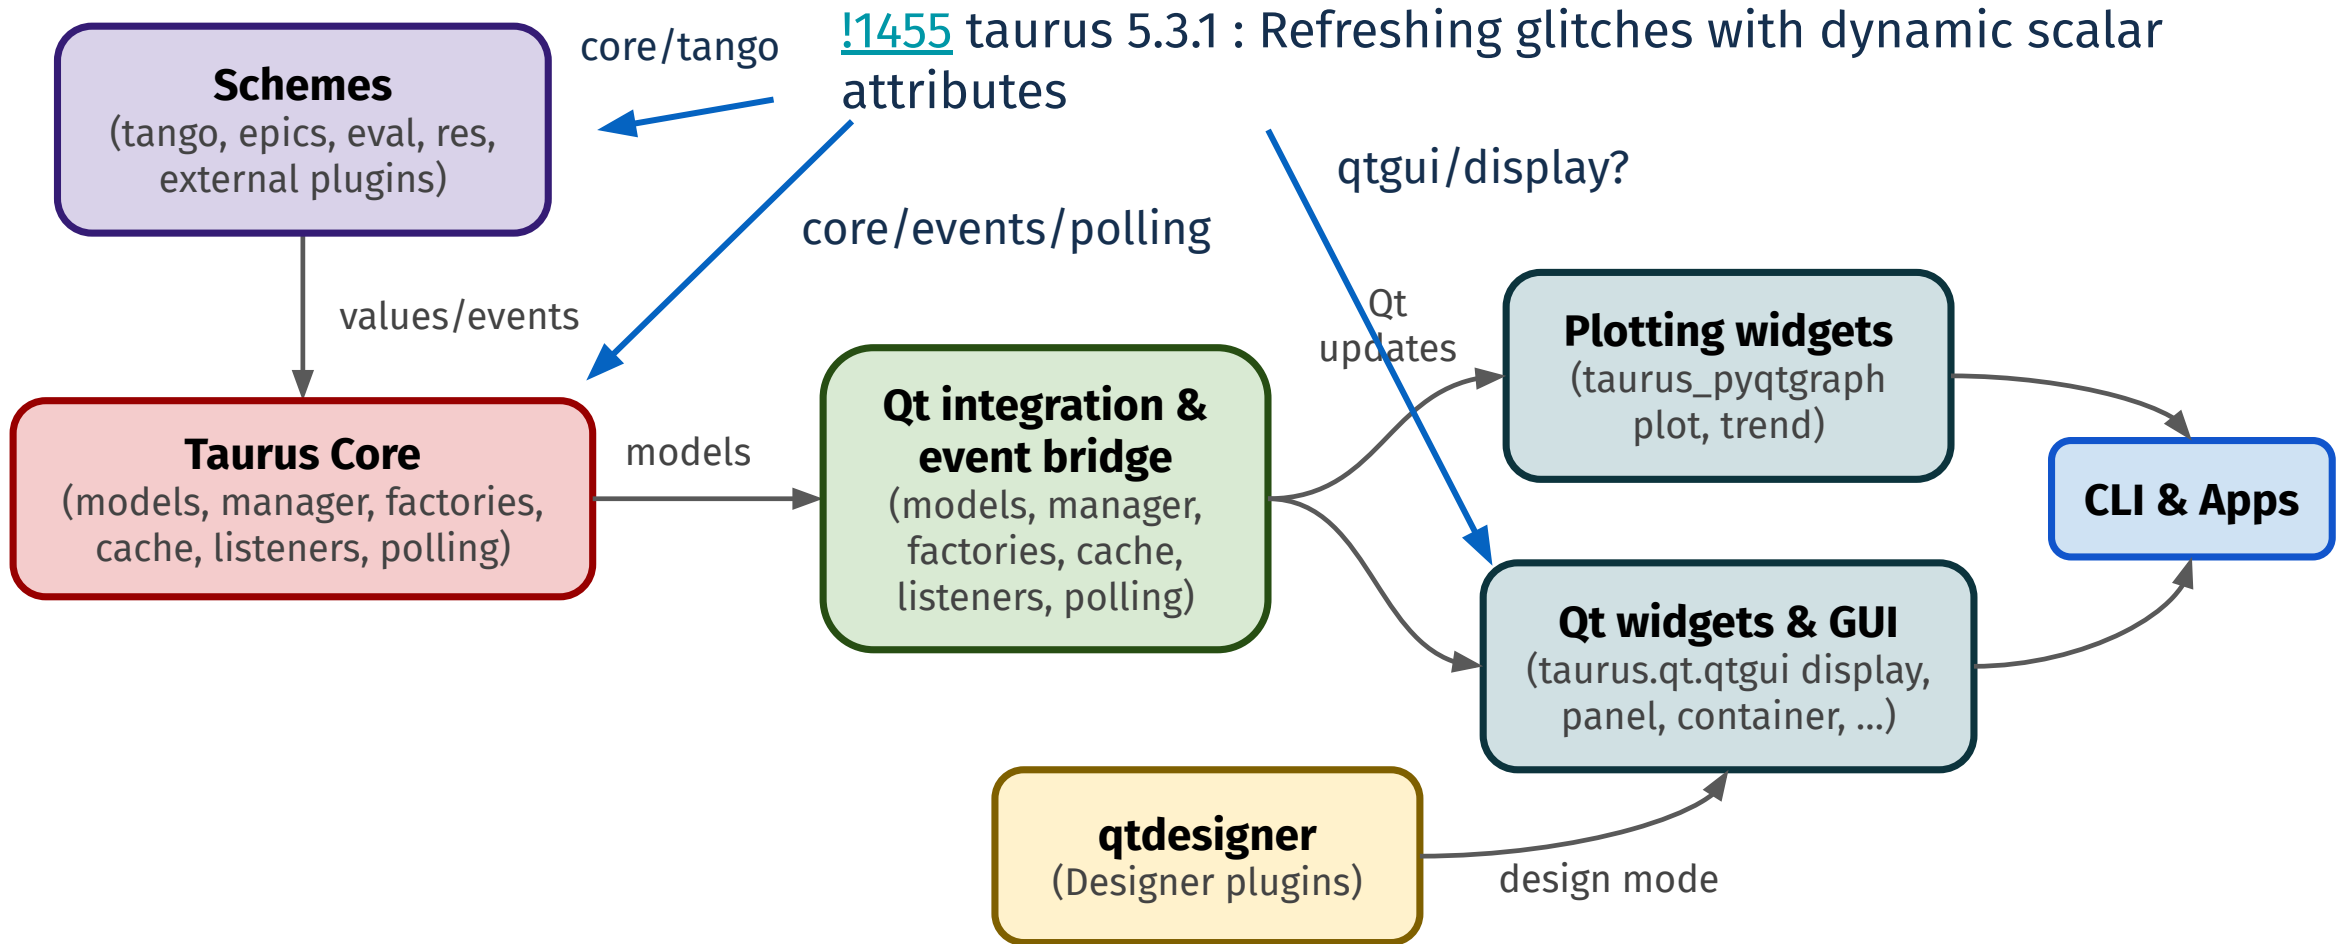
!1455 taurus 5.3.1 : Refreshing glitches with dynamic scalar attributes

core/tango

qtgui/display?

core/events/polling

**Schemes**
(tango, epics, eval, res, external plugins)

values/events

**Taurus Core**
(models, manager, factories, cache, listeners, polling)

models

**Qt integration & event bridge**
(models, manager, factories, cache, listeners, polling)

Qt updates

**Plotting widgets**
(taurus_pyqtgraph plot, trend)

**CLI & Apps**

**Qt widgets & GUI**
(taurus.qt.qtgui display, panel, container, ...)

**qtdesigner**
(Designer plugins)

design mode